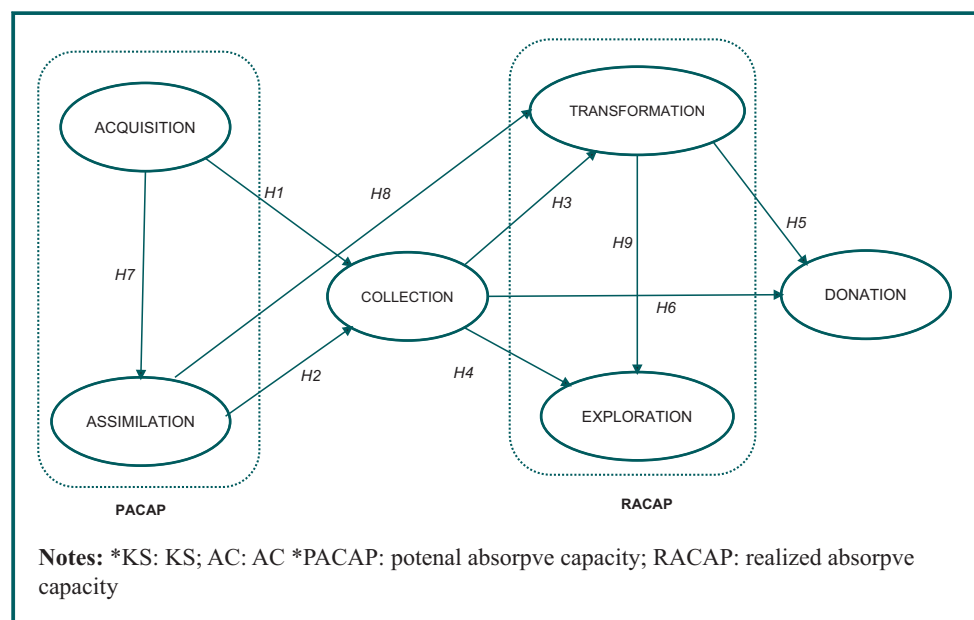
ACQUISITION

TRANSFORMATION

H1

H8

H3

H7

H9

H5

COLLECTION

DONATION

H6

H2

H4

ASSIMILATION

EXPLORATION

PACAP

RACAP

**Notes:** *KS: KS; AC: AC *PACAP: potenal absorpve capacity; RACAP: realized absorpve capacity